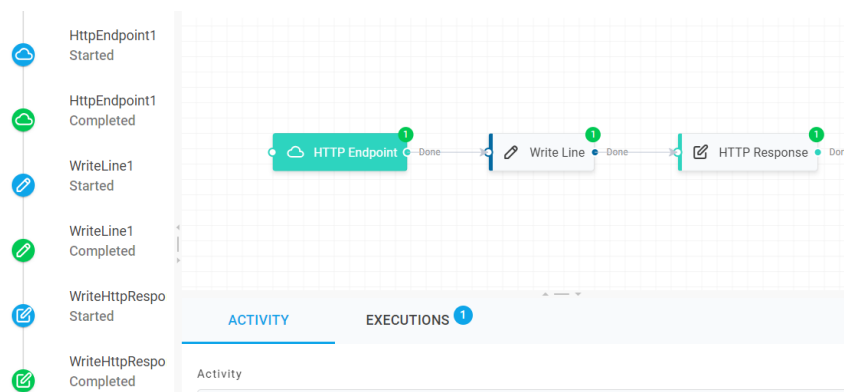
HttpEndpoint1
Started

HttpEndpoint1
Completed

WriteLine1
Started

WriteLine1
Completed

WriteHttpRespo
Started

WriteHttpRespo
Completed

1
HTTP Endpoint
Done
1
Write Line
Done
1
HTTP Response
Don

ACTIVITY
EXECUTIONS 1

Activity